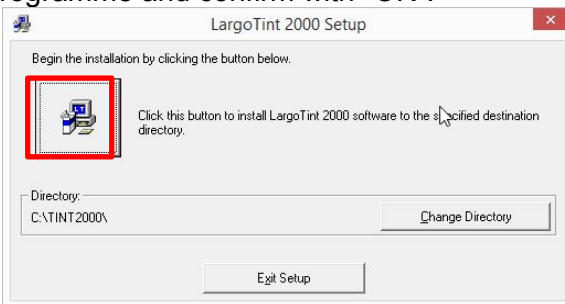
rogramme and confirm with "OK"

LargoTint 2000 Setup

Begin the installation by clicking the button below.

Click this button to install LargoTint 2000 software to the s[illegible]cified destination directory.

Directory:

C:\TINT2000\

Change Directory

Exit Setup